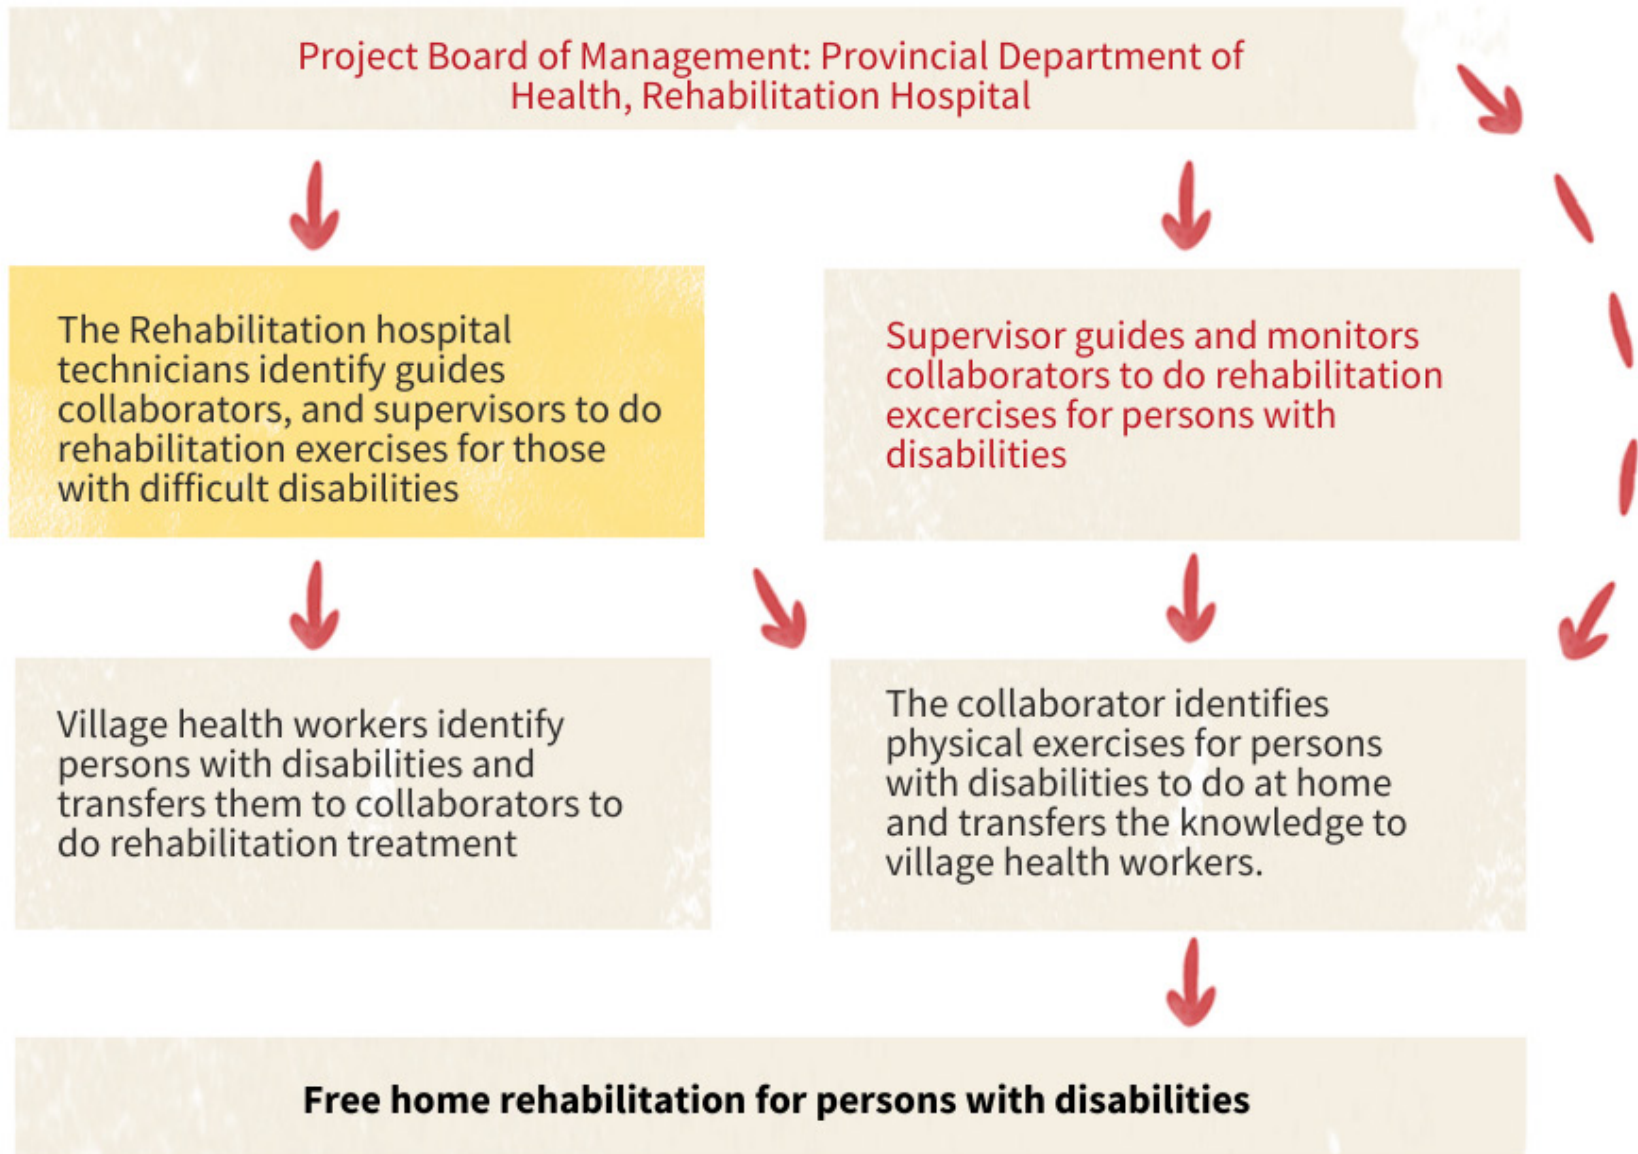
Project Board of Management: Provincial Department of Health, Rehabilitation Hospital

The Rehabilitation hospital technicians identify guides collaborators, and supervisors to do rehabilitation exercises for those with difficult disabilities

Supervisor guides and monitors collaborators to do rehabilitation excercises for persons with disabilities

Village health workers identify persons with disabilities and transfers them to collaborators to do rehabilitation treatment

The collaborator identifies physical exercises for persons with disabilities to do at home and transfers the knowledge to village health workers.

Free home rehabilitation for persons with disabilities